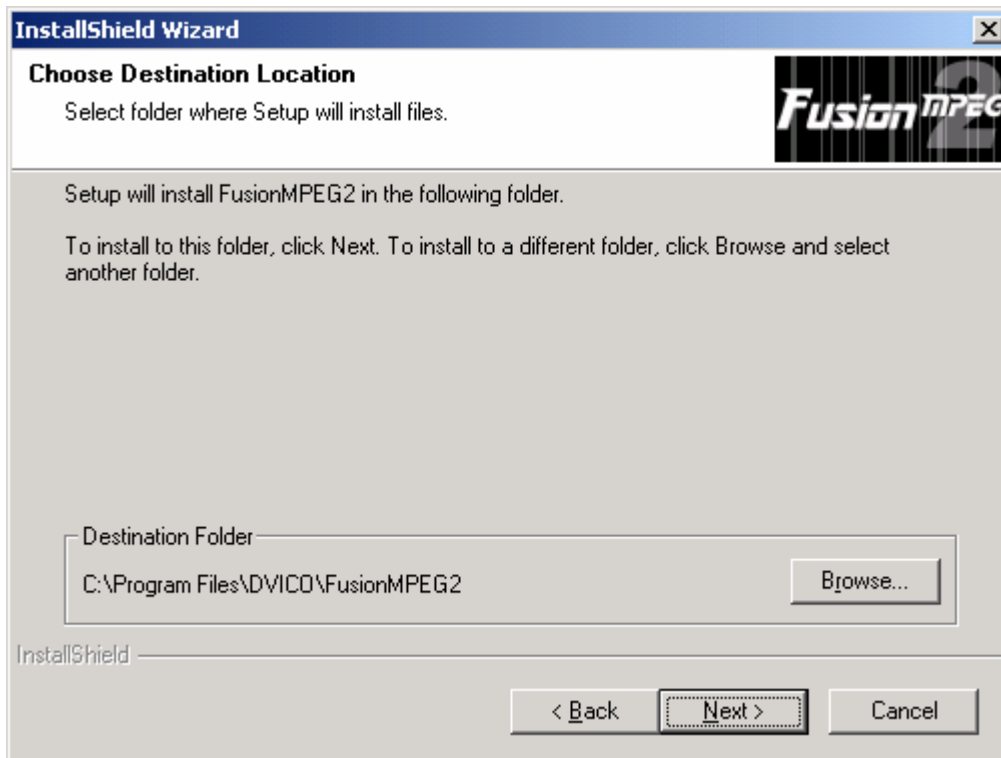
InstallShield Wizard

Choose Destination Location

Select folder where Setup will install files.

Fusion MPEG 2

Setup will install FusionMPEG2 in the following folder.

To install to this folder, click Next. To install to a different folder, click Browse and select another folder.

Destination Folder

C:\Program Files\DVICO\FusionMPEG2

Browse...

InstallShield

< Back

Next >

Cancel